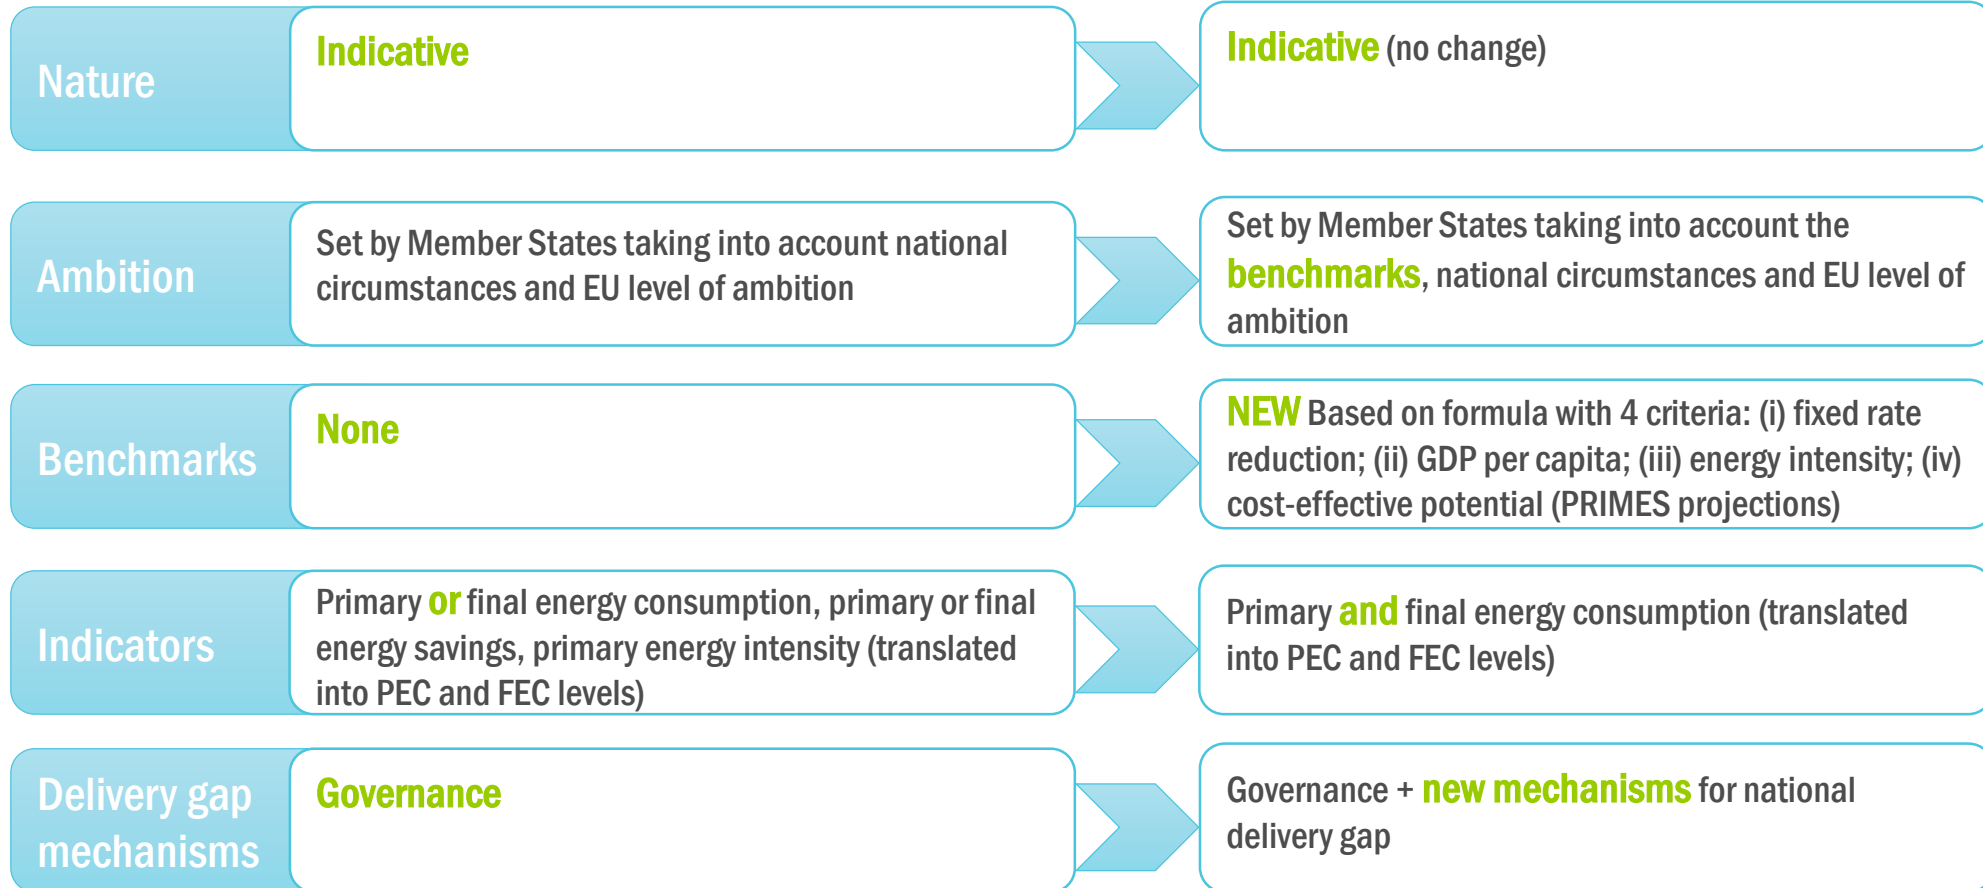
Nature

Indicative

Indicative (no change)

Ambition

Set by Member States taking into account national circumstances and EU level of ambition

Set by Member States taking into account the benchmarks, national circumstances and EU level of ambition

Benchmarks

None

NEW Based on formula with 4 criteria: (i) fixed rate reduction; (ii) GDP per capita; (iii) energy intensity; (iv) cost-effective potential (PRIMES projections)

Indicators

Primary or final energy consumption, primary or final energy savings, primary energy intensity (translated into PEC and FEC levels)

Primary and final energy consumption (translated into PEC and FEC levels)

Delivery gap mechanisms

Governance

Governance + new mechanisms for national delivery gap